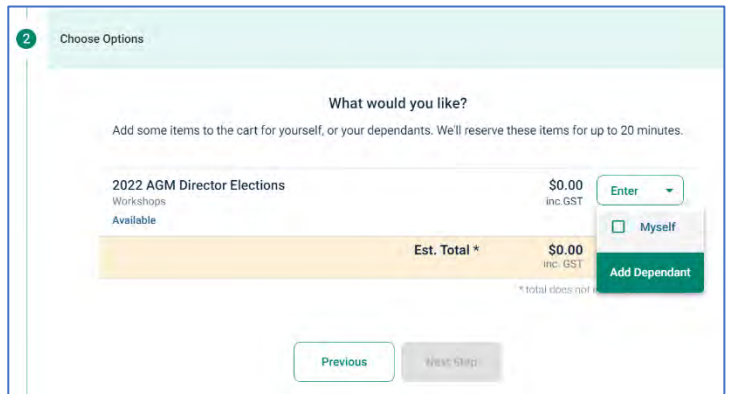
2 Choose Options

What would you like?

Add some items to the cart for yourself, or your dependants. We'll reserve these items for up to 20 minutes.

2022 AGM Director Elections
Workshops
Available

$0.00
inc.GST

Enter

Myself

Add Dependant

Est. Total *

$0.00
inc. GST

* total does not i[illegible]

Previous

Next Step